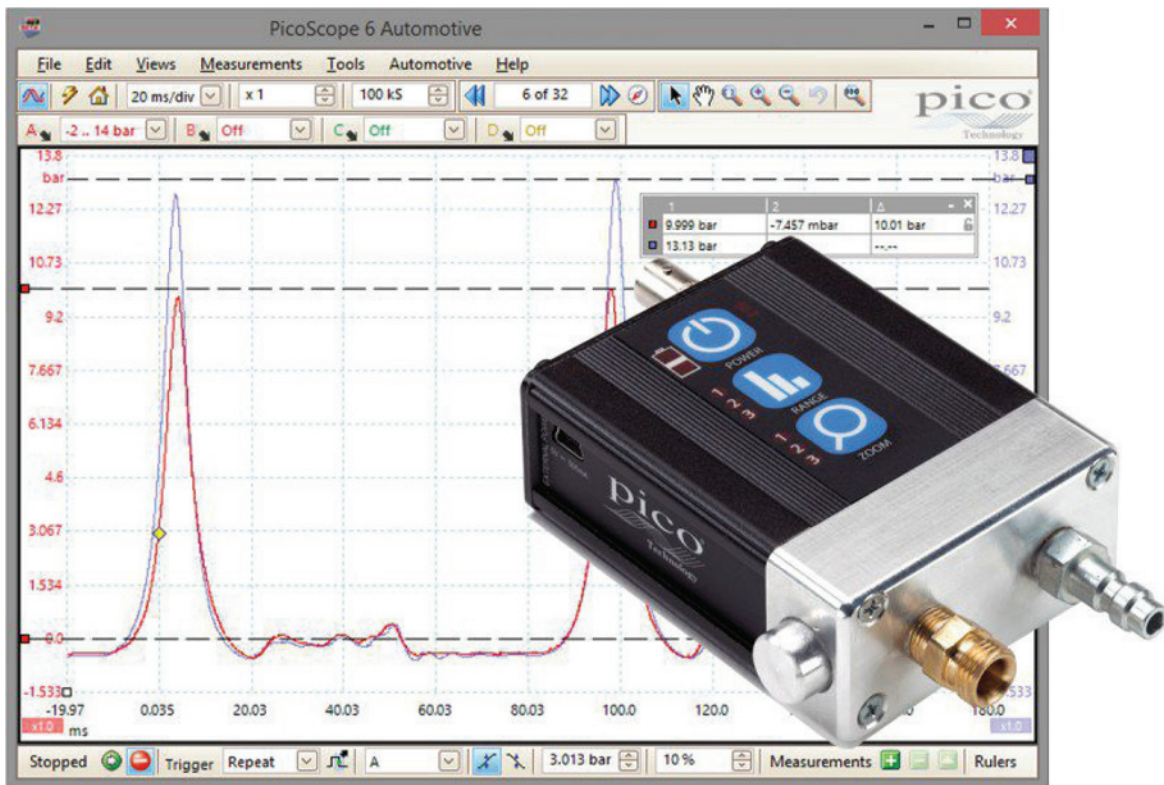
PicoScope 6 Automotive

File Edit Views Measurements Tools Automotive Help

20 ms/div x 1 100 kS 6 of 32

pico Technology

A -2 .. 14 bar B Off C Off D Off

13.8 bar
12.27
10.73
9.2
7.667
6.134
4.6
3.067
1.534
0.0
-1.533

13.8 bar
12.27
10.73
9.2
7.667

| | 1 | 2 | Δ |
|---|---|---|---|
| | 9.999 bar | -7.457 mbar | 10.01 bar |
| | 13.13 bar | | --.-- |

-19.97 0.035 20.03 40.03 60.03 80.03 100.0 120.0 180.0
x1.0 ms x1.0

POWER
RANGE
1 2 3
ZOOM
1 2 3
pico Technology

Stopped Trigger Repeat A 3.013 bar 10 % Measurements Rulers